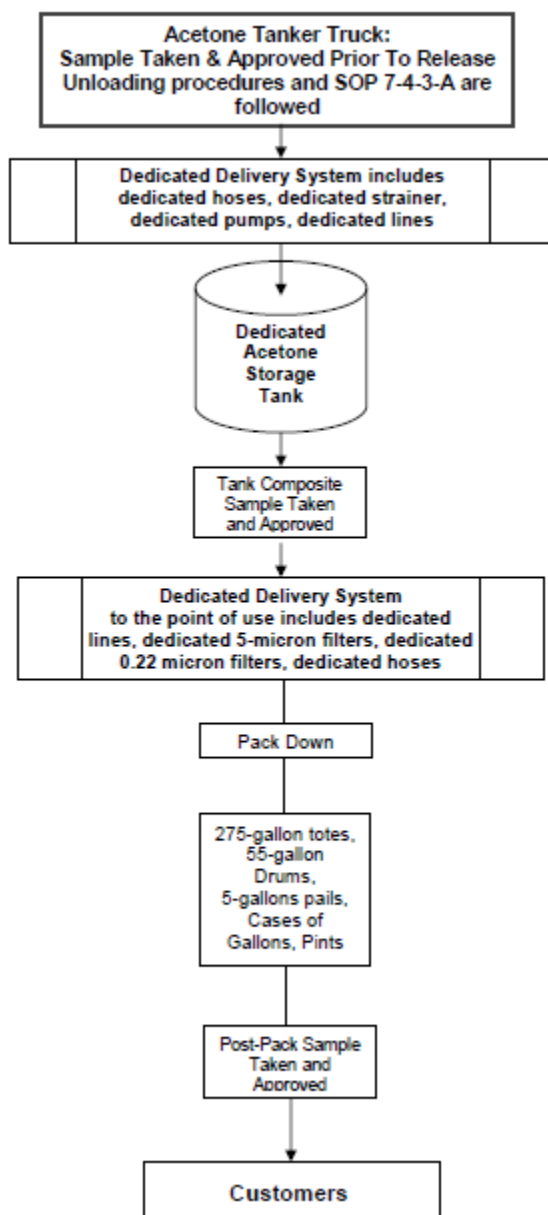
Acetone Tanker Truck:
Sample Taken & Approved Prior To Release
Unloading procedures and SOP 7-4-3-A are followed

Dedicated Delivery System includes dedicated hoses, dedicated strainer, dedicated pumps, dedicated lines

Dedicated Acetone Storage Tank

Tank Composite Sample Taken and Approved

Dedicated Delivery System to the point of use includes dedicated lines, dedicated 5-micron filters, dedicated 0.22 micron filters, dedicated hoses

Pack Down

275-gallon totes, 55-gallon Drums, 5-gallons pails, Cases of Gallons, Pints

Post-Pack Sample Taken and Approved

Customers